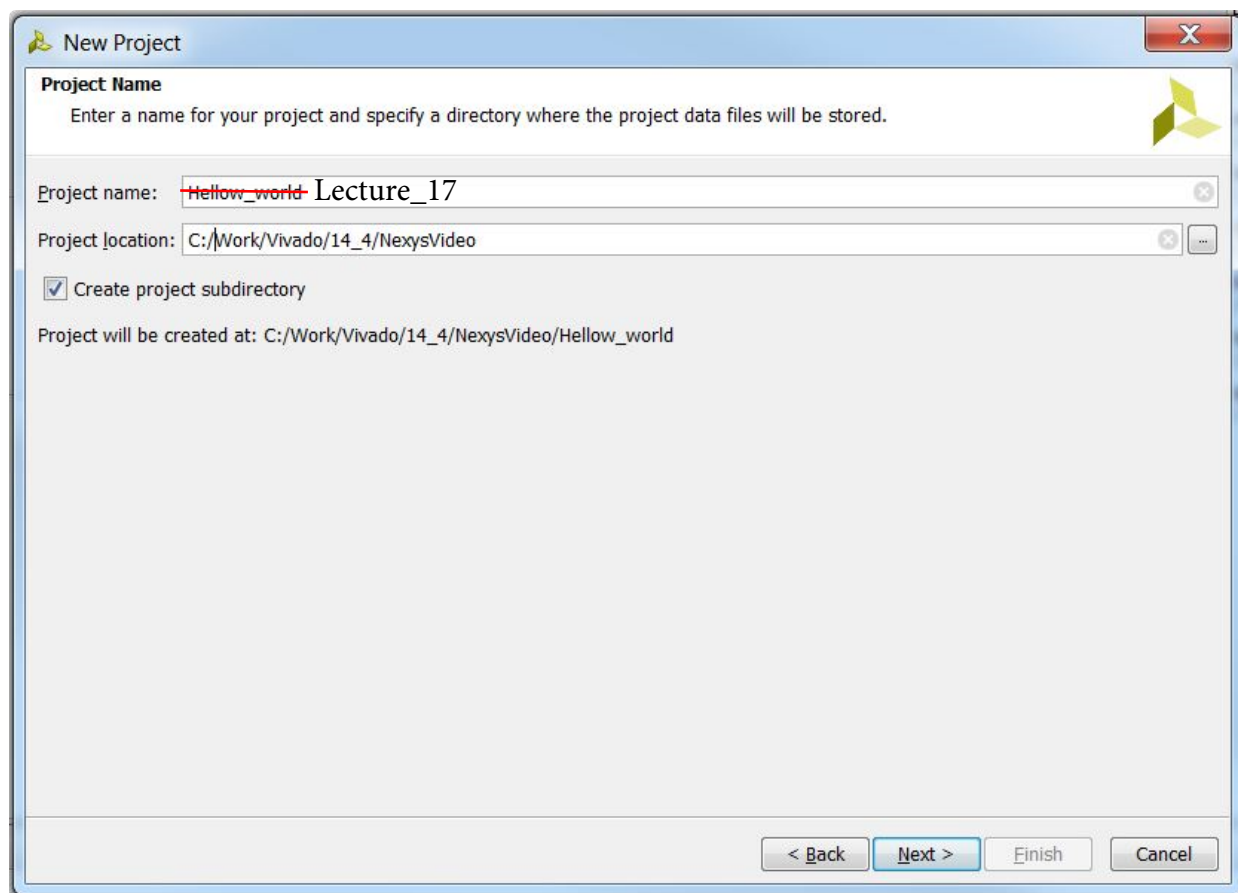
New Project

Project Name

Enter a name for your project and specify a directory where the project data files will be stored.

Project name: ~~Hellow_world~~ Lecture_17

Project location: C:/Work/Vivado/14_4/NexysVideo ...

Create project subdirectory

Project will be created at: C:/Work/Vivado/14_4/NexysVideo/Hellow_world

< Back Next > Finish Cancel